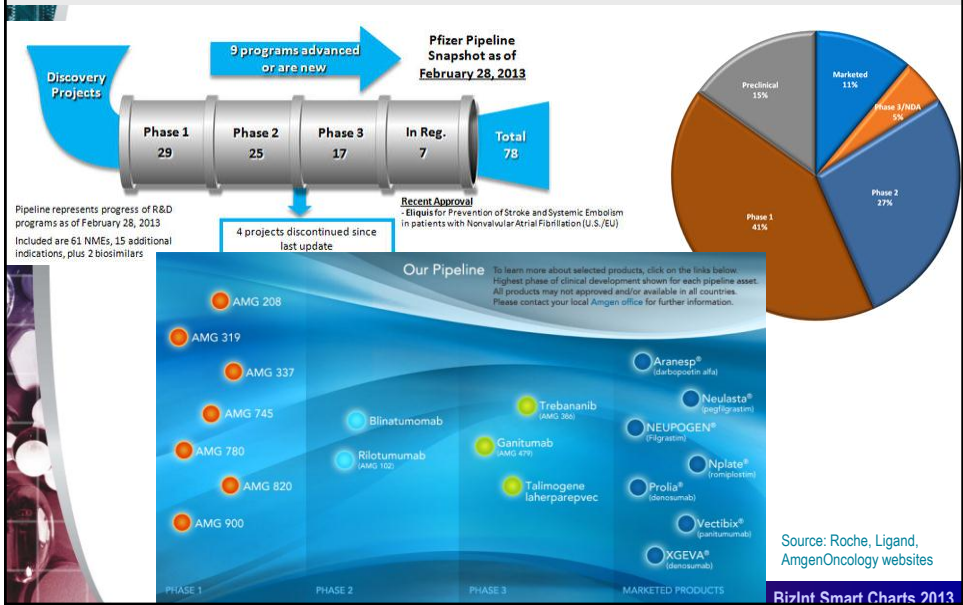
Discovery Projects

9 programs advanced or are new

Pfizer Pipeline Snapshot as of February 28, 2013

| Phase 1 | Phase 2 | Phase 3 | In Reg. | Total |
|---|---|---|---|---|
| 29 | 25 | 17 | 7 | 78 |

Pipeline represents progress of R&D programs as of February 28, 2013

Included are 61 NMEs, 15 additional indications, plus 2 biosimilars

4 projects discontinued since last update

Recent Approval
- Eliquis for Prevention of Stroke and Systemic Embolism in patients with Nonvalvular Atrial Fibrillation (U.S./EU)

Marketed 11%
Phase 3/NDA 5%
Phase 2 27%
Phase 1 41%
Preclinical 15%

Our Pipeline To learn more about selected products, click on the links below. Highest phase of clinical development shown for each pipeline asset. All products may not approved and/or available in all countries. Please contact your local Amgen office for further information.

AMG 208
AMG 319
AMG 337
AMG 745
AMG 780
AMG 820
AMG 900

Blinatumomab
Rilotumumab (AMG 102)

Trebananib (AMG 386)
Ganitumab (AMG 479)
Talimogene laherparepvec

Aranesp® (darbepoetin alfa)
Neulasta® (pegfilgrastim)
NEUPOGEN® (Filgrastim)
Nplate® (romiplostim)
Prolia® (denosumab)
Vectibix® (panitumumab)
XGEVA® (denosumab)

PHASE 1 PHASE 2 PHASE 3 MARKETED PRODUCTS

Source: Roche, Ligand, AmgenOncology websites

BizInt Smart Charts 2013